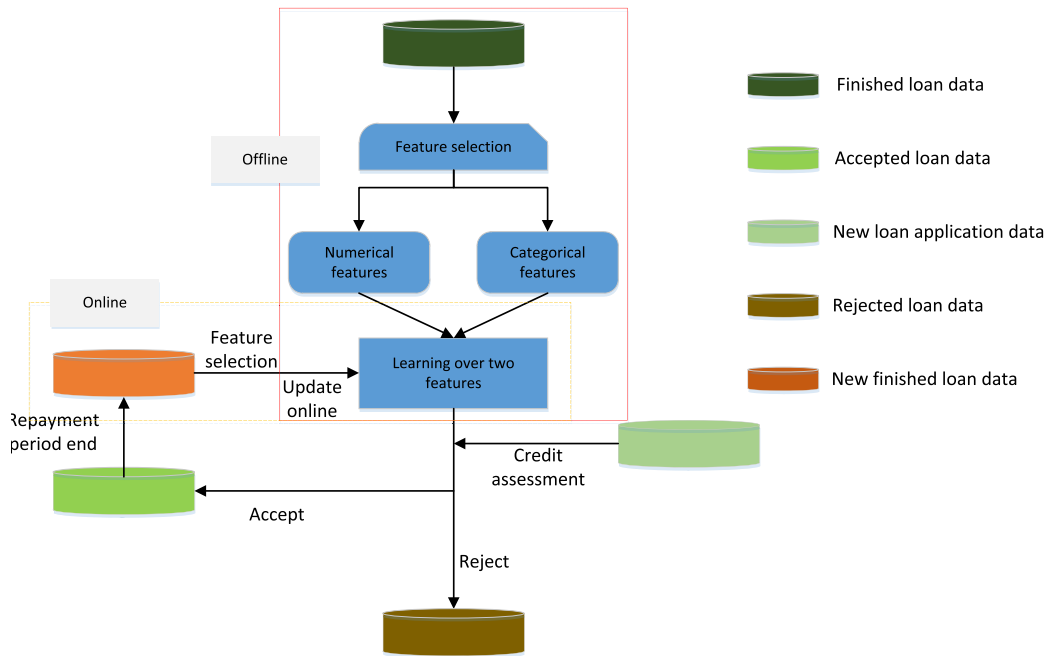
Offline

Feature selection

Numerical features

Categorical features

Online

Feature selection

Learning over two features

Update online

Repayment period end

Credit assessment

Accept

Reject

Finished loan data

Accepted loan data

New loan application data

Rejected loan data

New finished loan data